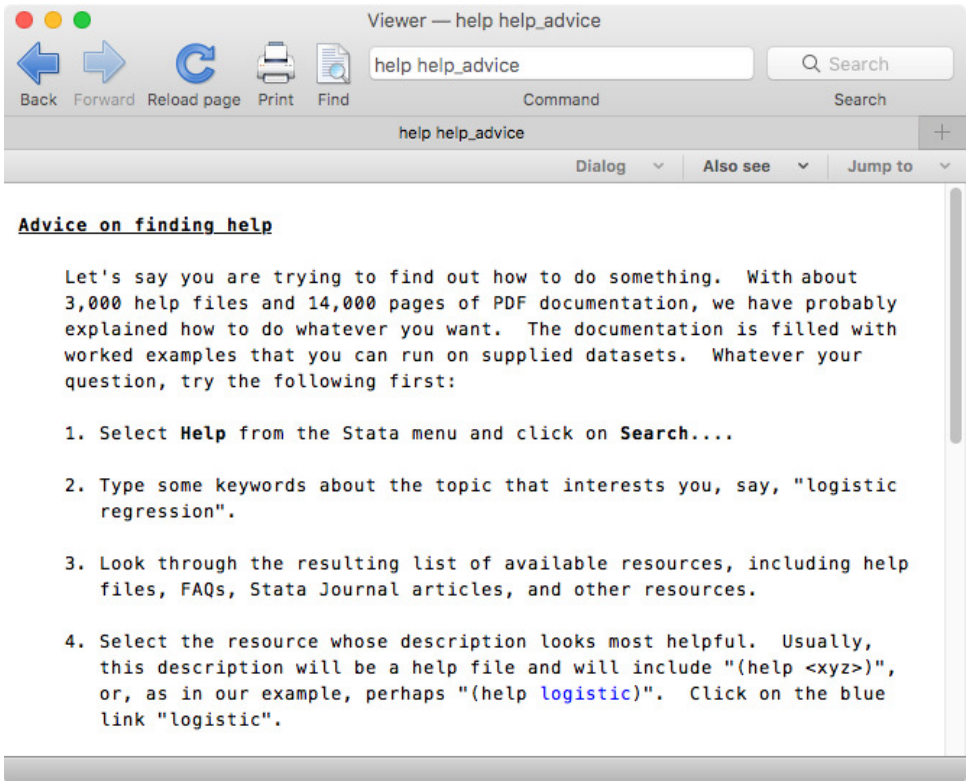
Viewer — help help_advice

Back Forward Reload page Print Find

help help_advice

Search

Command

Search

help help_advice

+

Dialog Also see Jump to

Advice on finding help

Let's say you are trying to find out how to do something. With about 3,000 help files and 14,000 pages of PDF documentation, we have probably explained how to do whatever you want. The documentation is filled with worked examples that you can run on supplied datasets. Whatever your question, try the following first:

1. Select **Help** from the Stata menu and click on **Search**....

2. Type some keywords about the topic that interests you, say, "logistic regression".

3. Look through the resulting list of available resources, including help files, FAQs, Stata Journal articles, and other resources.

4. Select the resource whose description looks most helpful. Usually, this description will be a help file and will include "(help <xyz>)", or, as in our example, perhaps "(help logistic)". Click on the blue link "logistic".